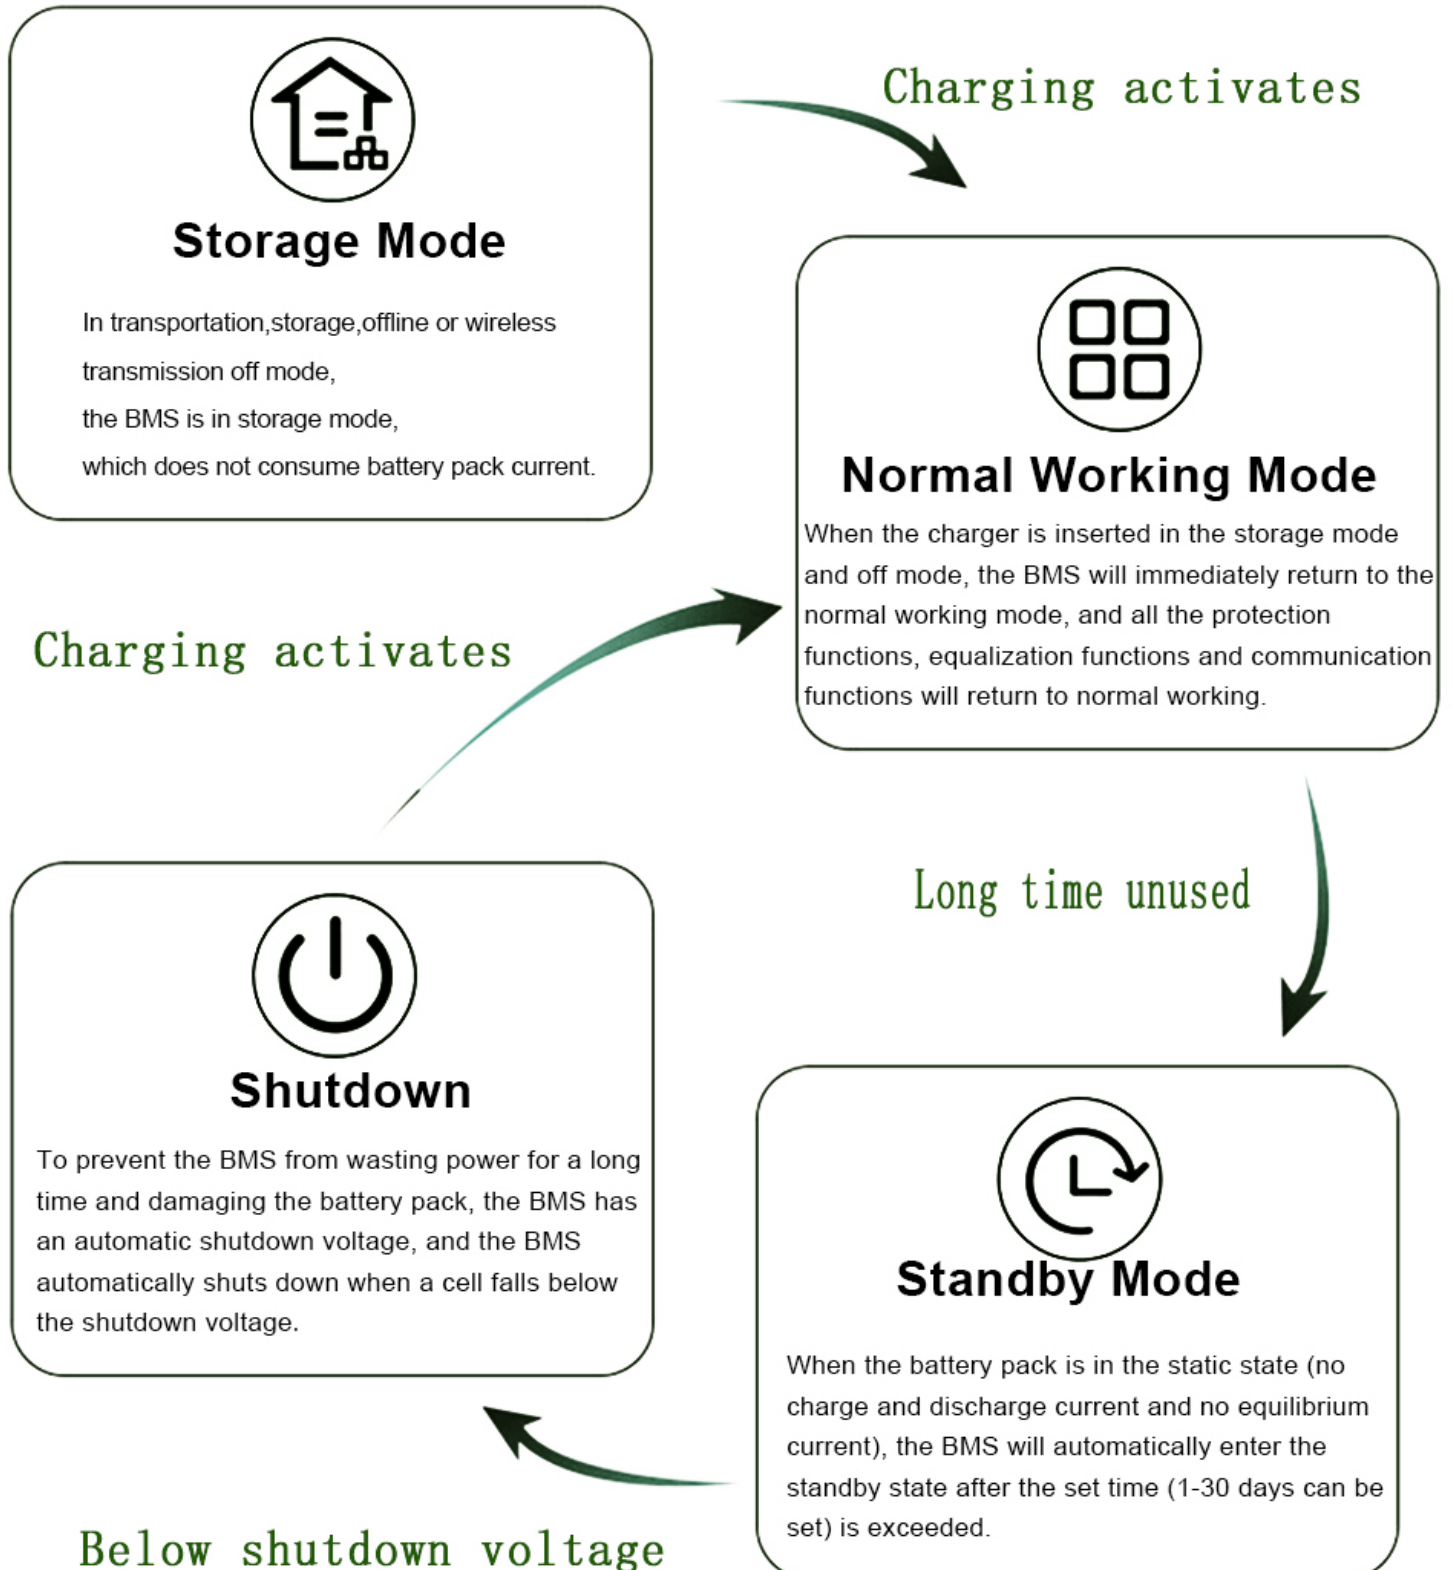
Storage Mode

In transportation,storage,offline or wireless transmission off mode,
the BMS is in storage mode,
which does not consume battery pack current.

Charging activates

Normal Working Mode

When the charger is inserted in the storage mode and off mode, the BMS will immediately return to the normal working mode, and all the protection functions, equalization functions and communication functions will return to normal working.

Charging activates

Long time unused

Shutdown

To prevent the BMS from wasting power for a long time and damaging the battery pack, the BMS has an automatic shutdown voltage, and the BMS automatically shuts down when a cell falls below the shutdown voltage.

Standby Mode

When the battery pack is in the static state (no charge and discharge current and no equilibrium current), the BMS will automatically enter the standby state after the set time (1-30 days can be set) is exceeded.

Below shutdown voltage